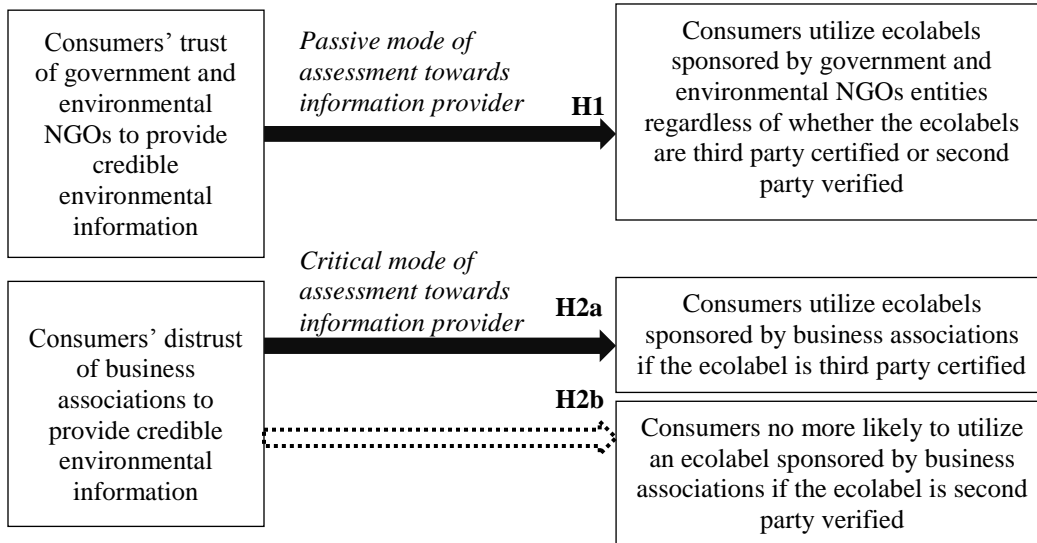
Consumers' trust of government and environmental NGOs to provide credible environmental information

Passive mode of assessment towards information provider

H1

Consumers utilize ecolabels sponsored by government and environmental NGOs entities regardless of whether the ecolabels are third party certified or second party verified

Critical mode of assessment towards information provider

H2a

Consumers' distrust of business associations to provide credible environmental information

Consumers utilize ecolabels sponsored by business associations if the ecolabel is third party certified

H2b

Consumers no more likely to utilize an ecolabel sponsored by business associations if the ecolabel is second party verified